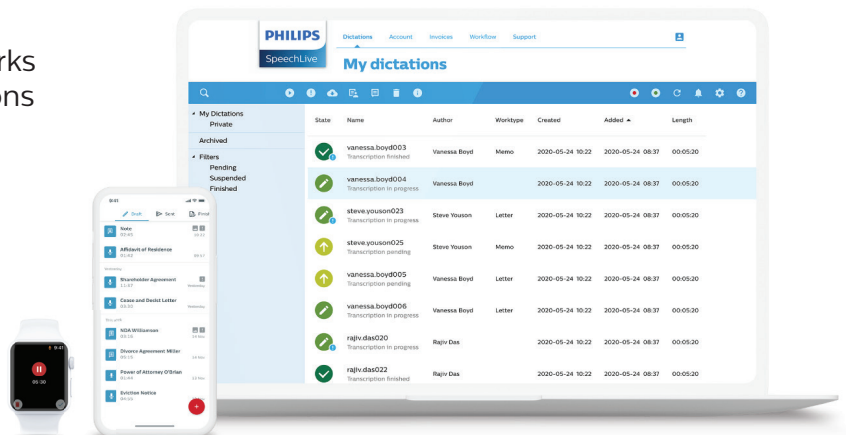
rks
ons

PHILIPS
SpeechLive

Dictations Account Invoices Workflow Support

My dictations

My Dictations
Private
Archived
Filters
Pending
Suspended
Finished

| State | Name | Author | Worktype | Created | Added ▲ | Length |
|---|---|---|---|---|---|---|
| | vanessa.boyd003 Transcription finished | Vanessa Boyd | Memo | 2020-05-24 10:22 | 2020-05-24 08:37 | 00:05:20 |
| | vanessa.boyd004 Transcription in progress | Vanessa Boyd | | 2020-05-24 10:22 | 2020-05-24 08:37 | 00:05:20 |
| | steve.youson023 Transcription in progress | Steve Youson | Letter | 2020-05-24 10:22 | 2020-05-24 08:37 | 00:05:20 |
| | steve.youson025 Transcription pending | Steve Youson | Memo | 2020-05-24 10:22 | 2020-05-24 08:37 | 00:05:20 |
| | vanessa.boyd005 Transcription pending | Vanessa Boyd | Letter | 2020-05-24 10:22 | 2020-05-24 08:37 | 00:05:20 |
| | vanessa.boyd006 Transcription in progress | Vanessa Boyd | Letter | 2020-05-24 10:22 | 2020-05-24 08:37 | 00:05:20 |
| | rajiv.das020 Transcription in progress | Rajiv Das | | 2020-05-24 10:22 | 2020-05-24 08:37 | 00:05:20 |
| | rajiv.das022 Transcription finished | Rajiv Das | | 2020-05-24 10:22 | 2020-05-24 08:37 | 00:05:20 |

9:41
Draft Sent Proof
Note
Affidavit of Residence
Yesterday
Shareholder Agreement
Cease and Desist Letter
This year
NDA Williamson
Divorce Agreement Miller
Power of Attorney O'Brian
Eviction Notice

9:41
00:30